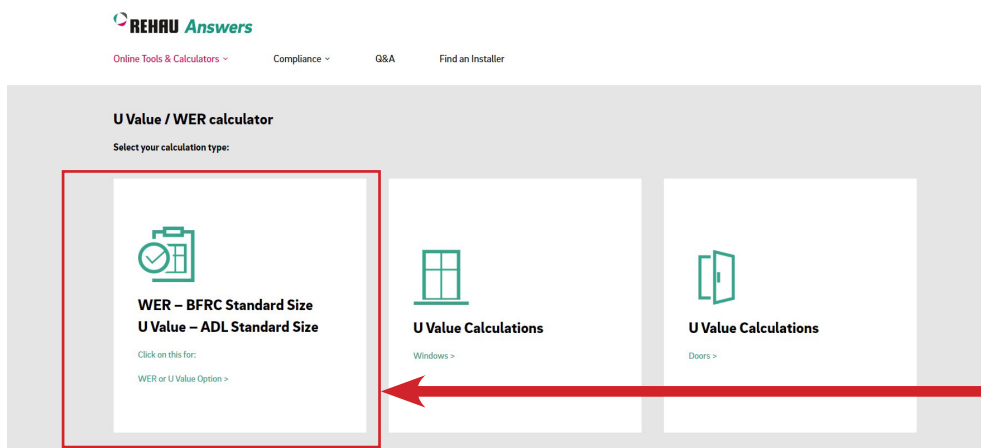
REHAU Answers

Online Tools & Calculators ˅ Compliance ˅ Q&A Find an Installer

U Value / WER calculator

Select your calculation type:

WER – BFRC Standard Size
U Value – ADL Standard Size

Click on this for:

WER or U Value Option >

U Value Calculations

Windows >

U Value Calculations

Doors >